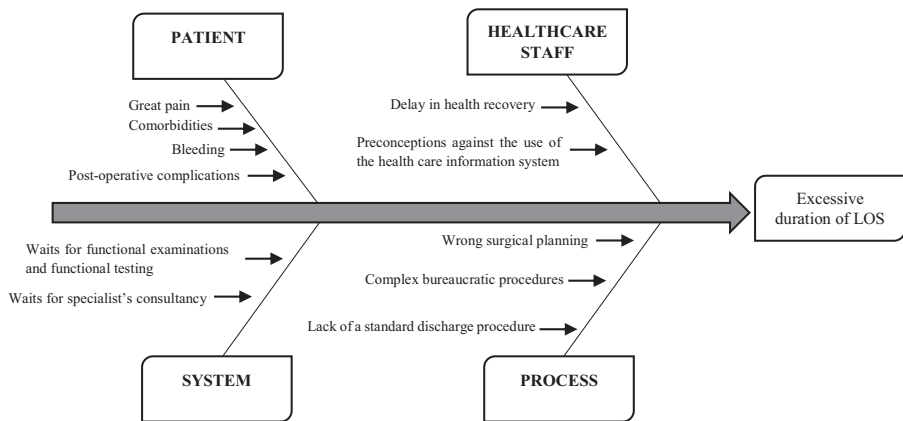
PATIENT

Great pain

Comorbidities

Bleeding

Post-operative complications

HEALTHCARE STAFF

Delay in health recovery

Preconceptions against the use of the health care information system

Excessive duration of LOS

Waits for functional examinations and functional testing

Waits for specialist's consultancy

SYSTEM

Wrong surgical planning

Complex bureaucratic procedures

Lack of a standard discharge procedure

PROCESS